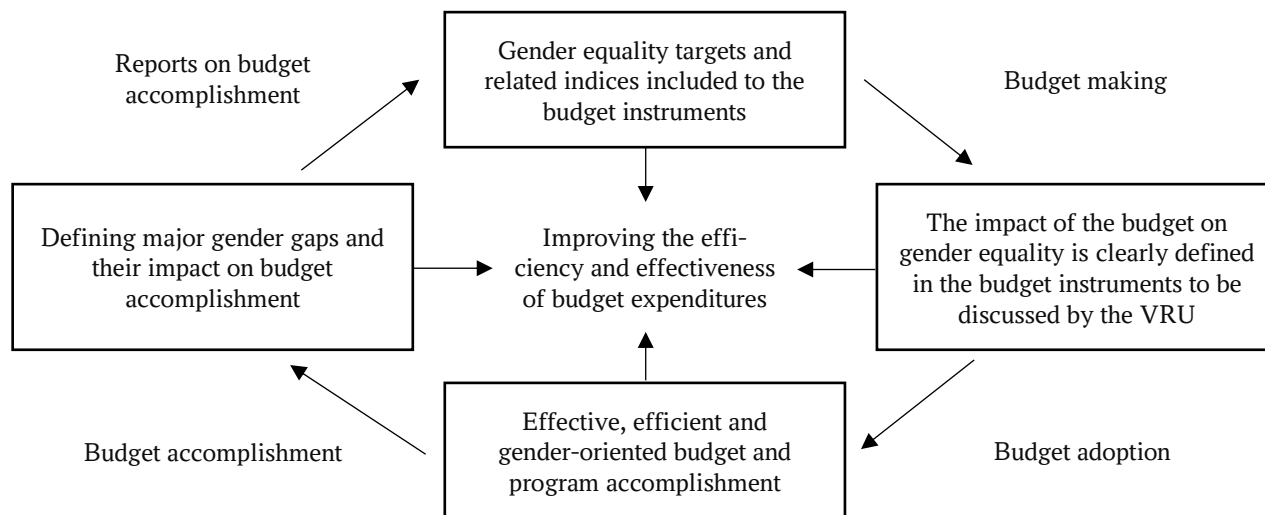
Reports on budget accomplishment

Gender equality targets and related indices included to the budget instruments

Budget making

Defining major gender gaps and their impact on budget accomplishment

Improving the efficiency and effectiveness of budget expenditures

The impact of the budget on gender equality is clearly defined in the budget instruments to be discussed by the VRU

Budget accomplishment

Effective, efficient and gender-oriented budget and program accomplishment

Budget adoption